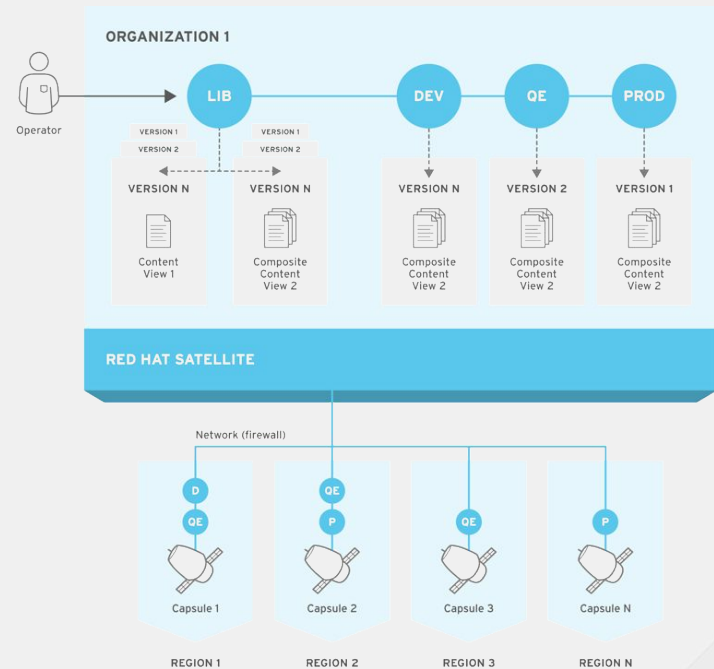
ORGANIZATION 1

Operator

LIB

DEV

QE

PROD

VERSION 1
VERSION 2
VERSION N
Content View 1

VERSION 1
VERSION 2
VERSION N
Composite Content View 2

VERSION N
Composite Content View 2

VERSION 2
Composite Content View 2

VERSION 1
Composite Content View 2

RED HAT SATELLITE

Network (firewall)

D
QE
Capsule 1

QE
P
Capsule 2

QE
Capsule 3

P
Capsule N

REGION 1

REGION 2

REGION 3

REGION N